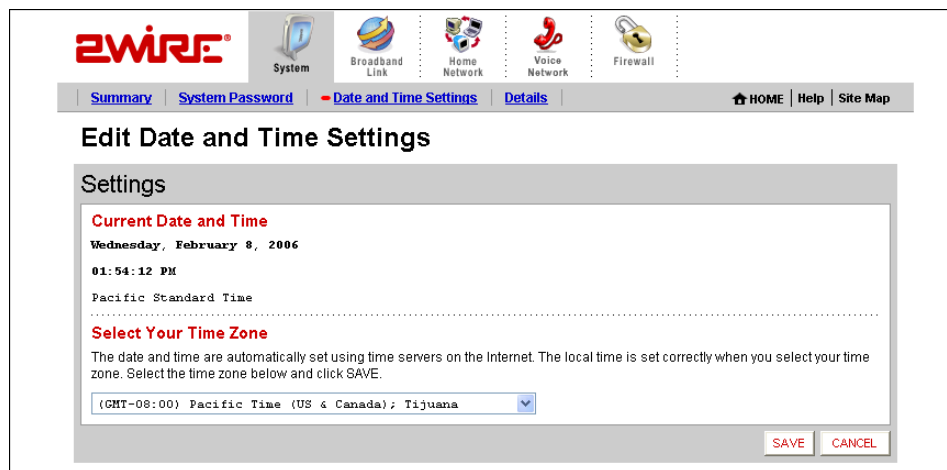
2WIRE®

System

Broadband Link

Home Network

Voice Network

Firewall

Summary | System Password | Date and Time Settings | Details

HOME | Help | Site Map

Edit Date and Time Settings

Settings

Current Date and Time

Wednesday, February 8, 2006

01:54:12 PM

Pacific Standard Time

Select Your Time Zone

The date and time are automatically set using time servers on the Internet. The local time is set correctly when you select your time zone. Select the time zone below and click SAVE.

(GMT-08:00) Pacific Time (US & Canada); Tijuana

SAVE

CANCEL